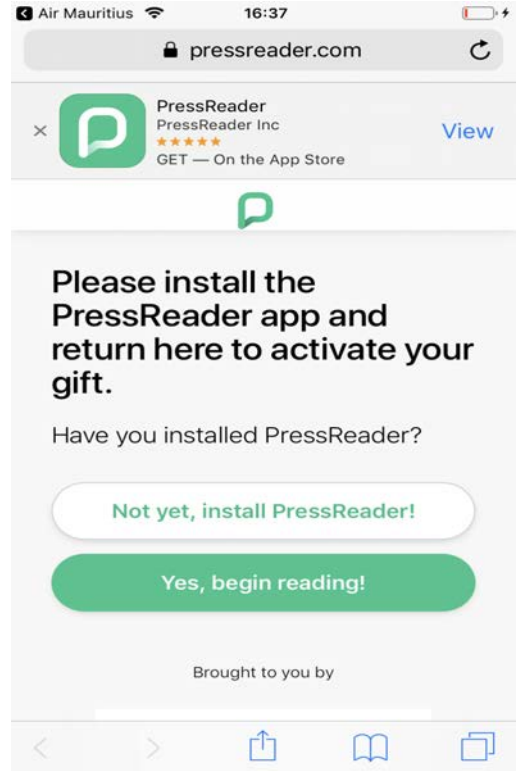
Air Mauritius 16:37

pressreader.com

×
PressReader
PressReader Inc
★★★★★
GET — On the App Store
View

Please install the PressReader app and return here to activate your gift.

Have you installed PressReader?

Not yet, install PressReader!

Yes, begin reading!

Brought to you by